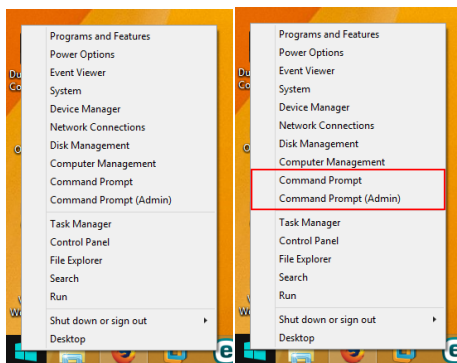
Programs and Features
Power Options
Event Viewer
System
Device Manager
Network Connections
Disk Management
Computer Management
Command Prompt
Command Prompt (Admin)
Task Manager
Control Panel
File Explorer
Search
Run
Shut down or sign out
Desktop

Programs and Features
Power Options
Event Viewer
System
Device Manager
Network Connections
Disk Management
Computer Management
Command Prompt
Command Prompt (Admin)
Task Manager
Control Panel
File Explorer
Search
Run
Shut down or sign out
Desktop